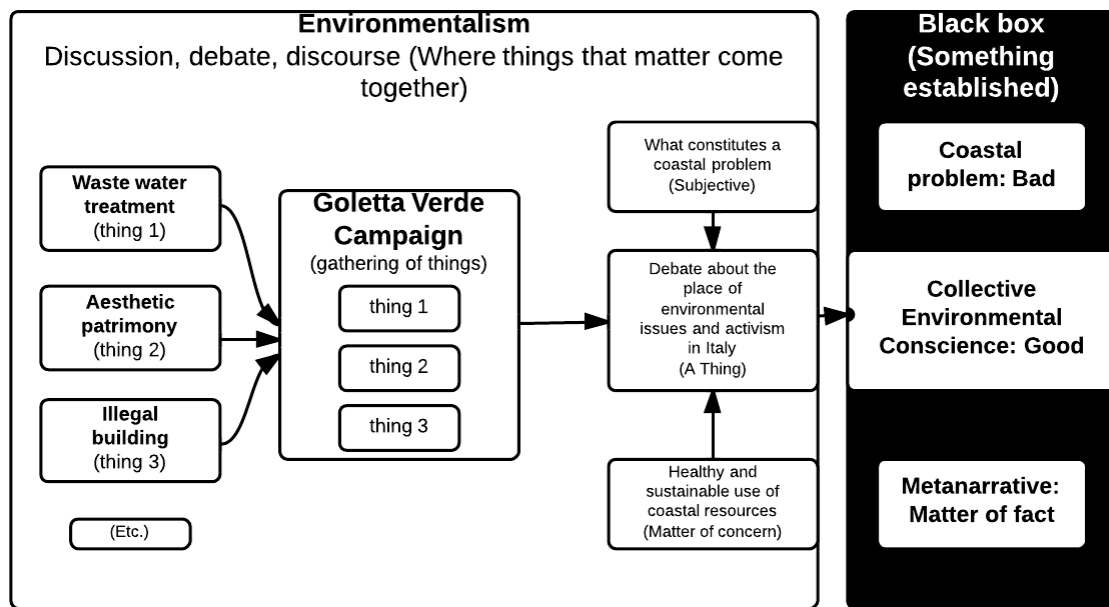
Environmentalism
Discussion, debate, discourse (Where things that matter come together)

Waste water treatment
(thing 1)

Aesthetic patrimony
(thing 2)

Illegal building
(thing 3)

(Etc.)

Goletta Verde Campaign
(gathering of things)

thing 1

thing 2

thing 3

What constitutes a coastal problem
(Subjective)

Debate about the place of environmental issues and activism in Italy
(A Thing)

Healthy and sustainable use of coastal resources
(Matter of concern)

Black box
(Something established)

Coastal problem: Bad

Collective Environmental Conscience: Good

Metanarrative: Matter of fact